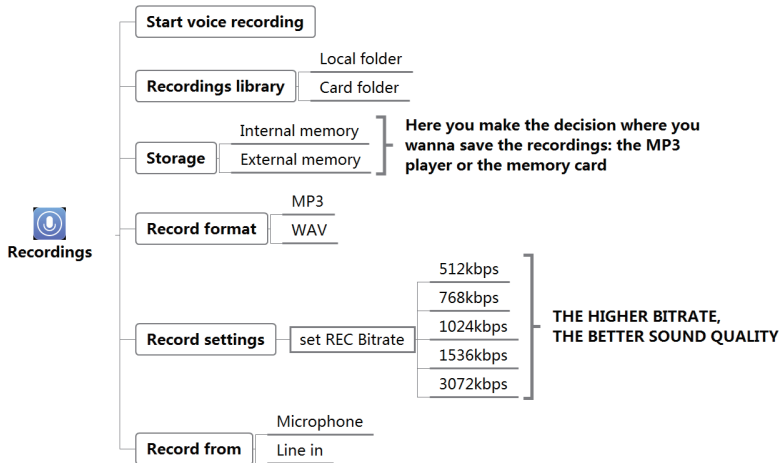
Recordings

Start voice recording

Recordings library
Local folder
Card folder

Storage
Internal memory
External memory
Here you make the decision where you wanna save the recordings: the MP3 player or the memory card

Record format
MP3
WAV

Record settings
set REC Bitrate
512kbps
768kbps
1024kbps
1536kbps
3072kbps
THE HIGHER BITRATE, THE BETTER SOUND QUALITY

Record from
Microphone
Line in